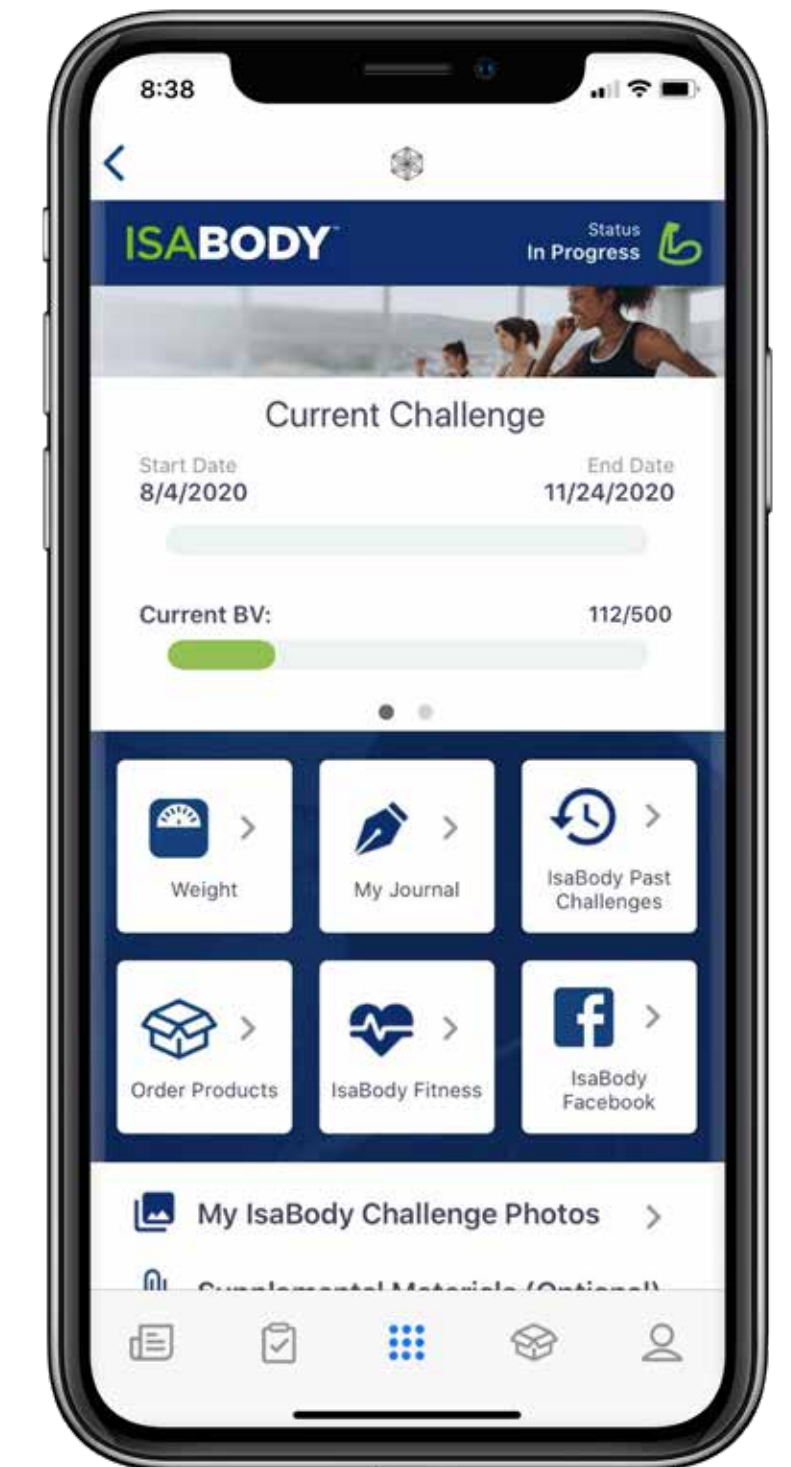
8:38

<

ISABODY™

Status
In Progress

Current Challenge

Start Date
8/4/2020

End Date
11/24/2020

Current BV:

112/500

Weight

My Journal

IsaBody Past Challenges

Order Products

IsaBody Fitness

IsaBody Facebook

My IsaBody Challenge Photos

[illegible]